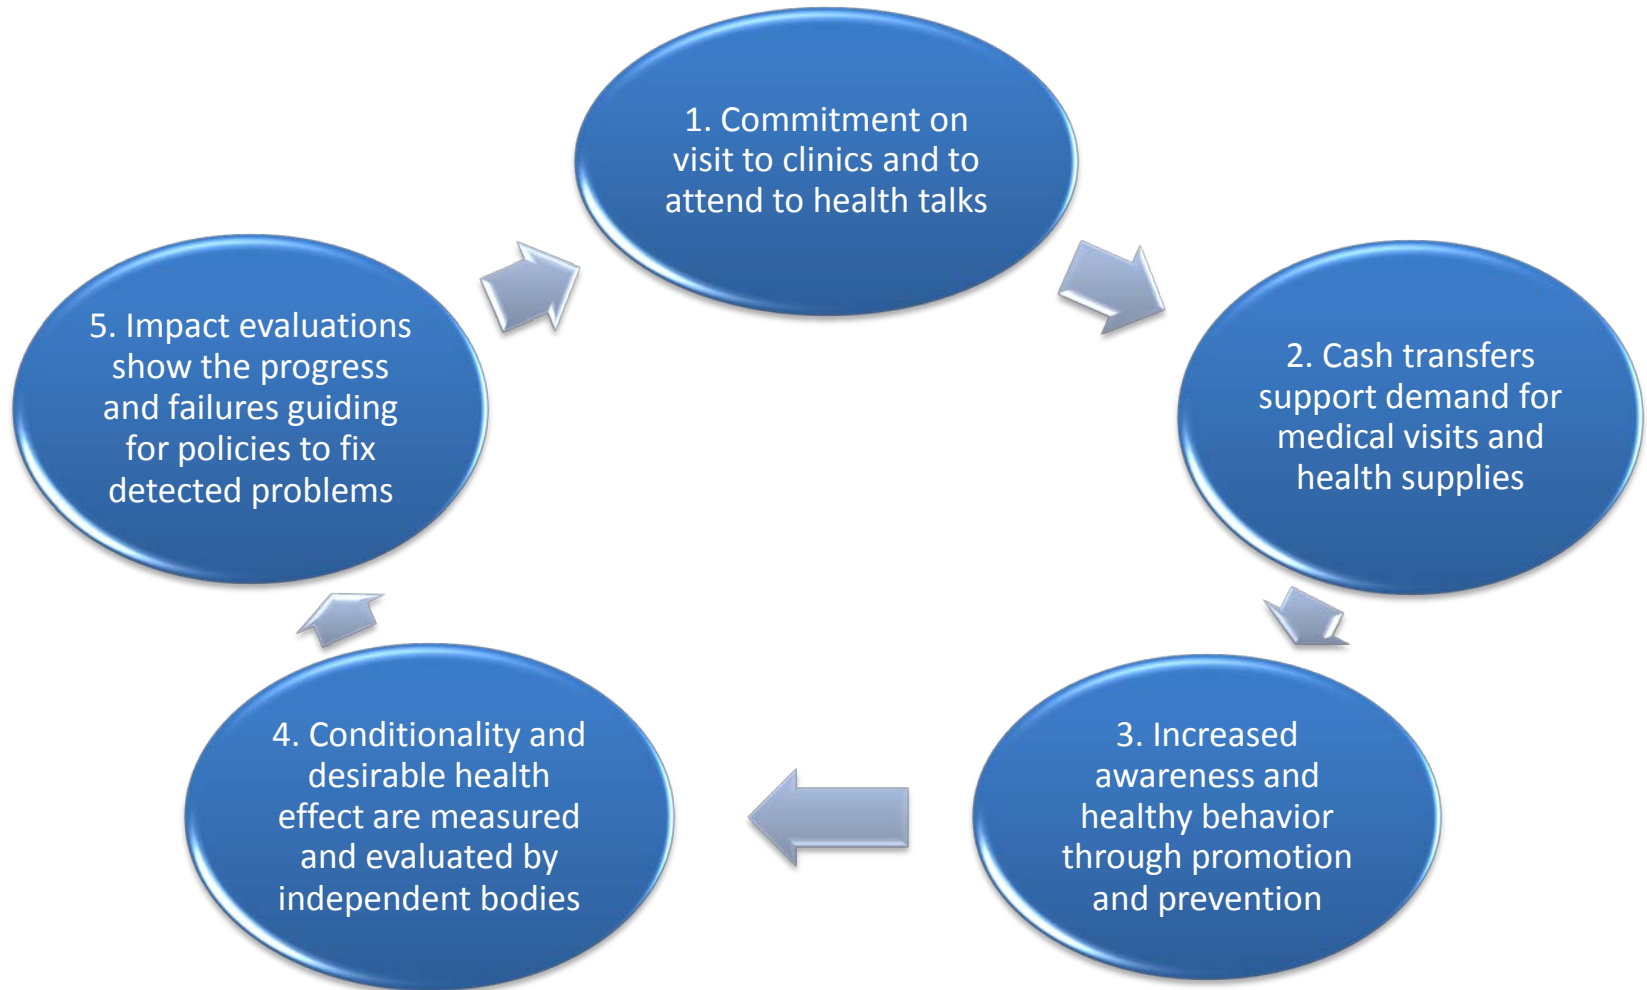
1. Commitment on visit to clinics and to attend to health talks

2. Cash transfers support demand for medical visits and health supplies

3. Increased awareness and healthy behavior through promotion and prevention

4. Conditionality and desirable health effect are measured and evaluated by independent bodies

5. Impact evaluations show the progress and failures guiding for policies to fix detected problems